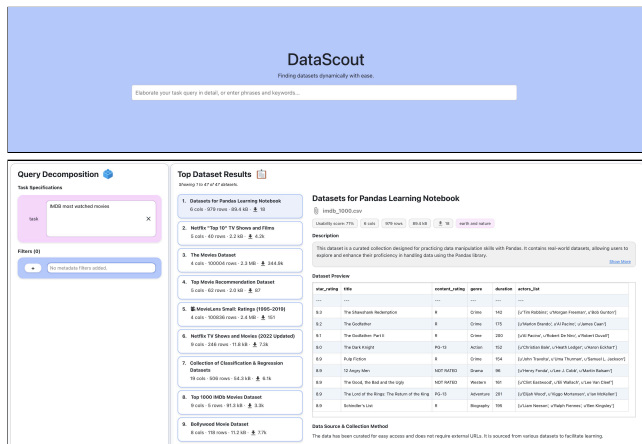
DataScout

Finding datasets dynamically with ease.

Elaborate your task query in detail, or enter phrases and keywords...

Query Decomposition

Task Specifications

task

IMDB most watched movies

×

Filters (0)

+

No metadata filters added.

Top Dataset Results

Showing 1 to 47 of 47 datasets.

1. Datasets for Pandas Learning Notebook
5 cols · 979 rows · 89.6 kB · 18

2. Netflix "Top 10" TV Shows and Films
5 cols · 60 rows · 2.2 kB · 4.2k

3. The Movies Dataset
4 cols · 100004 rows · 2.3 MB · 344.9k

4. Top Movie Recommendation Dataset
5 cols · 62 rows · 2.0 kB · 97

5. MovieLens Small: Ratings (1995-2019)
4 cols · 100836 rows · 2.4 MB · 151

6. Netflix TV Shows and Movies (2022 Updated)
9 cols · 248 rows · 11.6 kB · 7.2k

7. Collection of Classification & Regression Datasets
19 cols · 506 rows · 54.3 kB · 6.1k

8. Top 1000 IMDb Movies Dataset
9 cols · 5 rows · 81.3 kB · 3.3k

9. Bollywood Movie Dataset
9 cols · 118 rows · 11.2 kB · 7.7k

Datasets for Pandas Learning Notebook

imdb_1000.csv

Usability score: 71% · 6 cols · 979 rows · 89.6 kB · 18 · earth and nature

Description

This dataset is a curated collection designed for practicing data manipulation skills with Pandas. It contains real-world datasets, allowing users to explore and enhance their proficiency in handling data using the Pandas library.

Show More

Dataset Preview

| star_rating | title | content_rating | genre | duration | actors_list |
|---|---|---|---|---|---|
| ... | ... | ... | ... | ... | ... |
| 9.3 | The Shawshank Redemption | R | Crime | 142 | [u'Tim Robbins', u'Morgan Freeman', u'Bob Gunton'] |
| 9.2 | The Godfather | R | Crime | 175 | [u'Marlon Brando', u'Al Pacino', u'James Caan'] |
| 9.1 | The Godfather: Part II | R | Crime | 200 | [u'Al Pacino', u'Robert De Niro', u'Robert Duvall'] |
| 9.0 | The Dark Knight | PG-13 | Action | 152 | [u'Christian Bale', u'Heath Ledger', u'Aaron Eckhart'] |
| 8.9 | Pulp Fiction | R | Crime | 154 | [u'John Travolta', u'Uma Thurman', u'Samuel L. Jackson'] |
| 8.9 | 12 Angry Men | NOT RATED | Drama | 96 | [u'Henry Fonda', u'Lee J. Cobb', u'Martin Balsam'] |
| 8.9 | The Good, the Bad and the Ugly | NOT RATED | Western | 161 | [u'Clint Eastwood', u'Eli Wallach', u'Lee Van Cleef'] |
| 8.9 | The Lord of the Rings: The Return of the King | PG-13 | Adventure | 201 | [u'Elijah Wood', u'Viggo Mortensen', u'Ian McKellen'] |
| 8.9 | Schindler's List | R | Biography | 195 | [u'Liam Neeson', u'Ralph Fiennes', u'Ben Kingsley'] |

Data Source & Collection Method

The data has been curated for easy access and does not require external URLs. It is sourced from various datasets to facilitate learning.